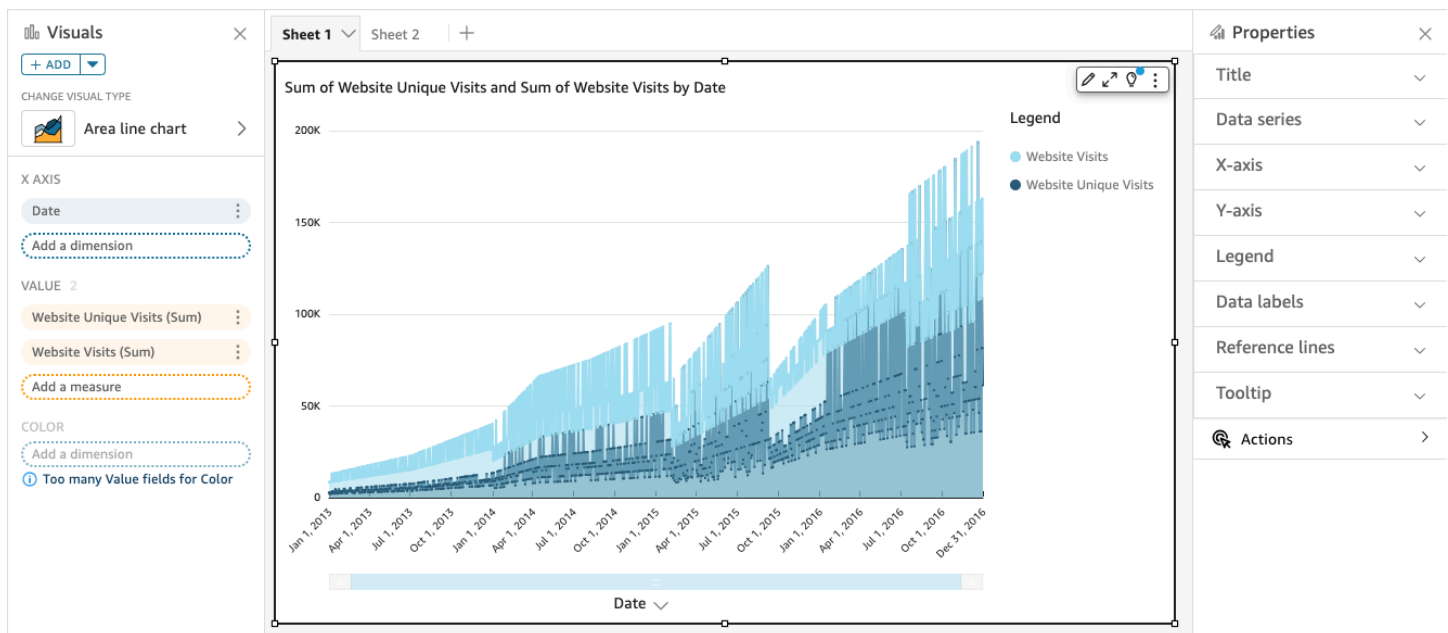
Visuals

+ ADD

CHANGE VISUAL TYPE

Area line chart

X AXIS

Date

Add a dimension

VALUE 2

Website Unique Visits (Sum)

Website Visits (Sum)

Add a measure

COLOR

Add a dimension

Too many Value fields for Color

Sheet 1 Sheet 2 +

Sum of Website Unique Visits and Sum of Website Visits by Date

200K
150K
100K
50K
0

Jan 1, 2013 Apr 1, 2013 Jul 1, 2013 Oct 1, 2013 Jan 1, 2014 Apr 1, 2014 Jul 1, 2014 Oct 1, 2014 Jan 1, 2015 Apr 1, 2015 Jul 1, 2015 Oct 1, 2015 Jan 1, 2016 Apr 1, 2016 Jul 1, 2016 Oct 1, 2016 Dec 31, 2016

Date

Legend

Website Visits

Website Unique Visits

Properties

Title

Data series

X-axis

Y-axis

Legend

Data labels

Reference lines

Tooltip

Actions